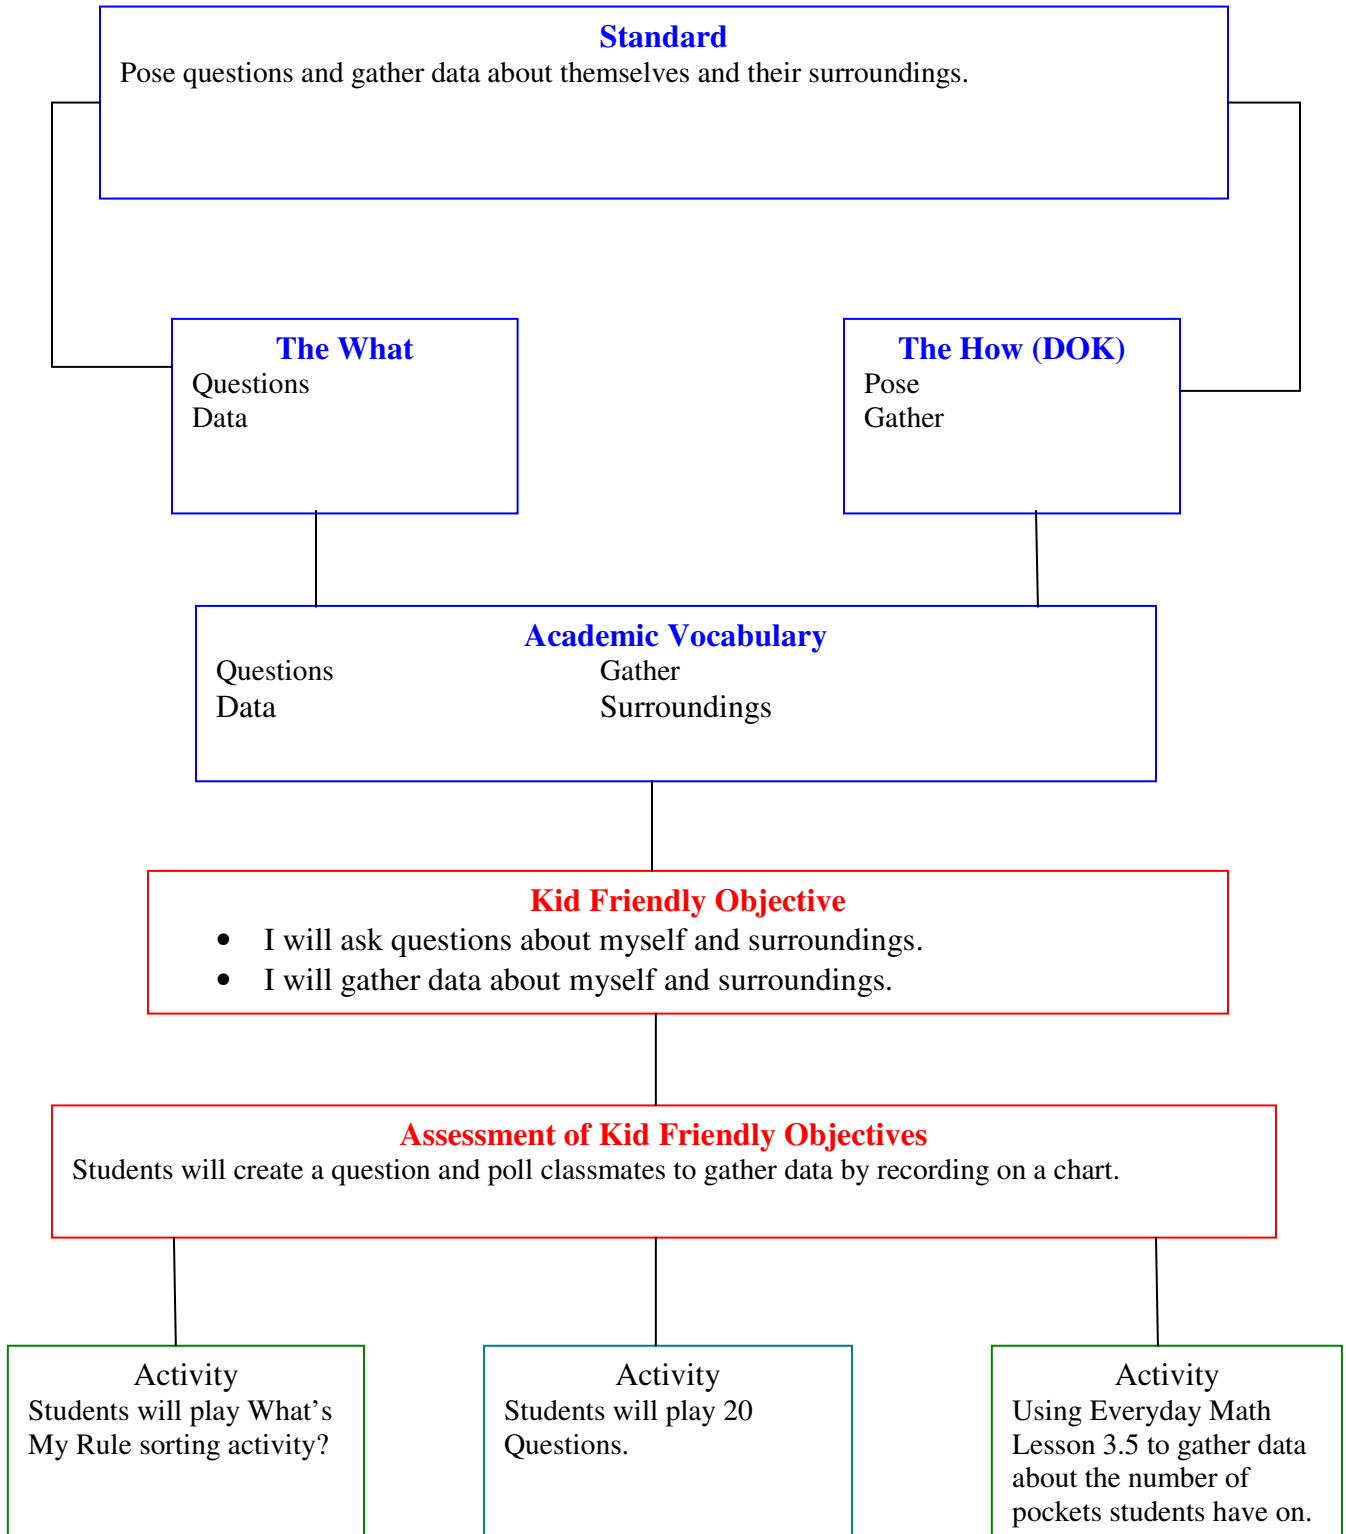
Standard
Pose questions and gather data about themselves and their surroundings.

The What
Questions
Data

The How (DOK)
Pose
Gather

Academic Vocabulary
Questions
Data
Gather
Surroundings

Kid Friendly Objective
• I will ask questions about myself and surroundings.
• I will gather data about myself and surroundings.

Assessment of Kid Friendly Objectives
Students will create a question and poll classmates to gather data by recording on a chart.

Activity
Students will play What's My Rule sorting activity?

Activity
Students will play 20 Questions.

Activity
Using Everyday Math Lesson 3.5 to gather data about the number of pockets students have on.